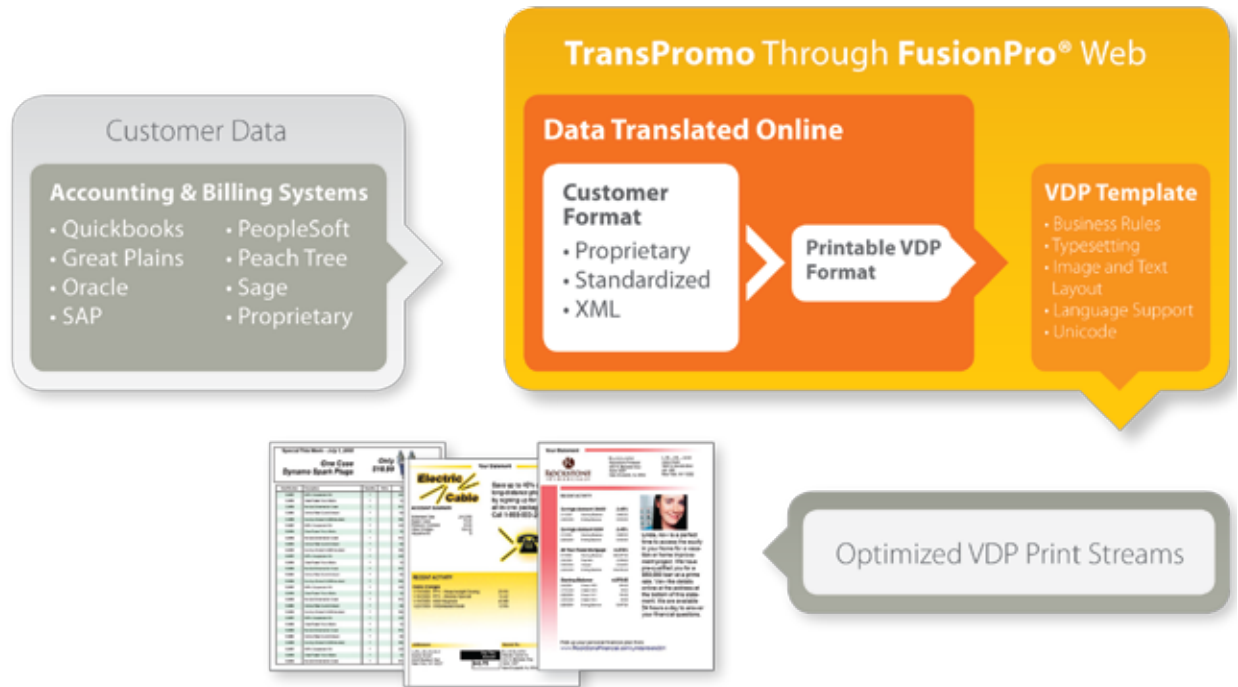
TransPromo Through FusionPro® Web

Customer Data

Accounting & Billing Systems

• Quickbooks
• Great Plains
• Oracle
• SAP

• PeopleSoft
• Peach Tree
• Sage
• Proprietary

Data Translated Online

Customer Format

• Proprietary
• Standardized
• XML

Printable VDP Format

VDP Template

• Business Rules
• Typesetting
• Image and Text Layout
• Language Support
• Unicode

Only $18.99

One Case Dynamo Spark Plugs

Electric Cable

Optimized VDP Print Streams